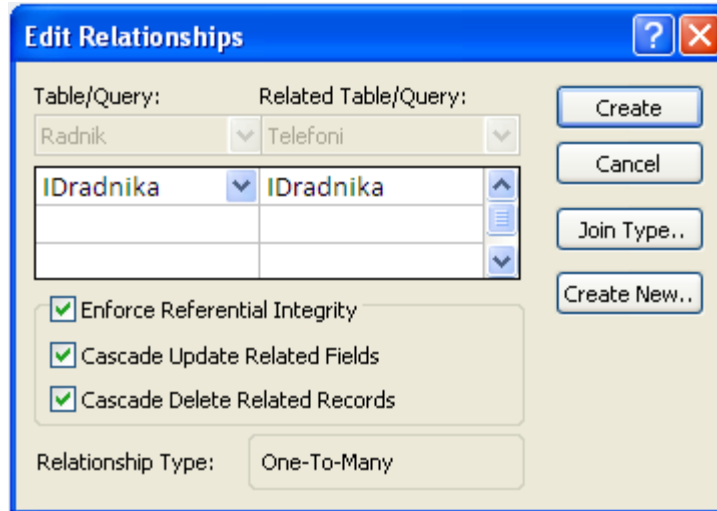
Edit Relationships

Table/Query:
Related Table/Query:

Radnik
Telefoni

| IDradnika | IDradnika |
|---|---|
| | |
| | |

Enforce Referential Integrity

Cascade Update Related Fields

Cascade Delete Related Records

Relationship Type:
One-To-Many

Create

Cancel

Join Type..

Create New..